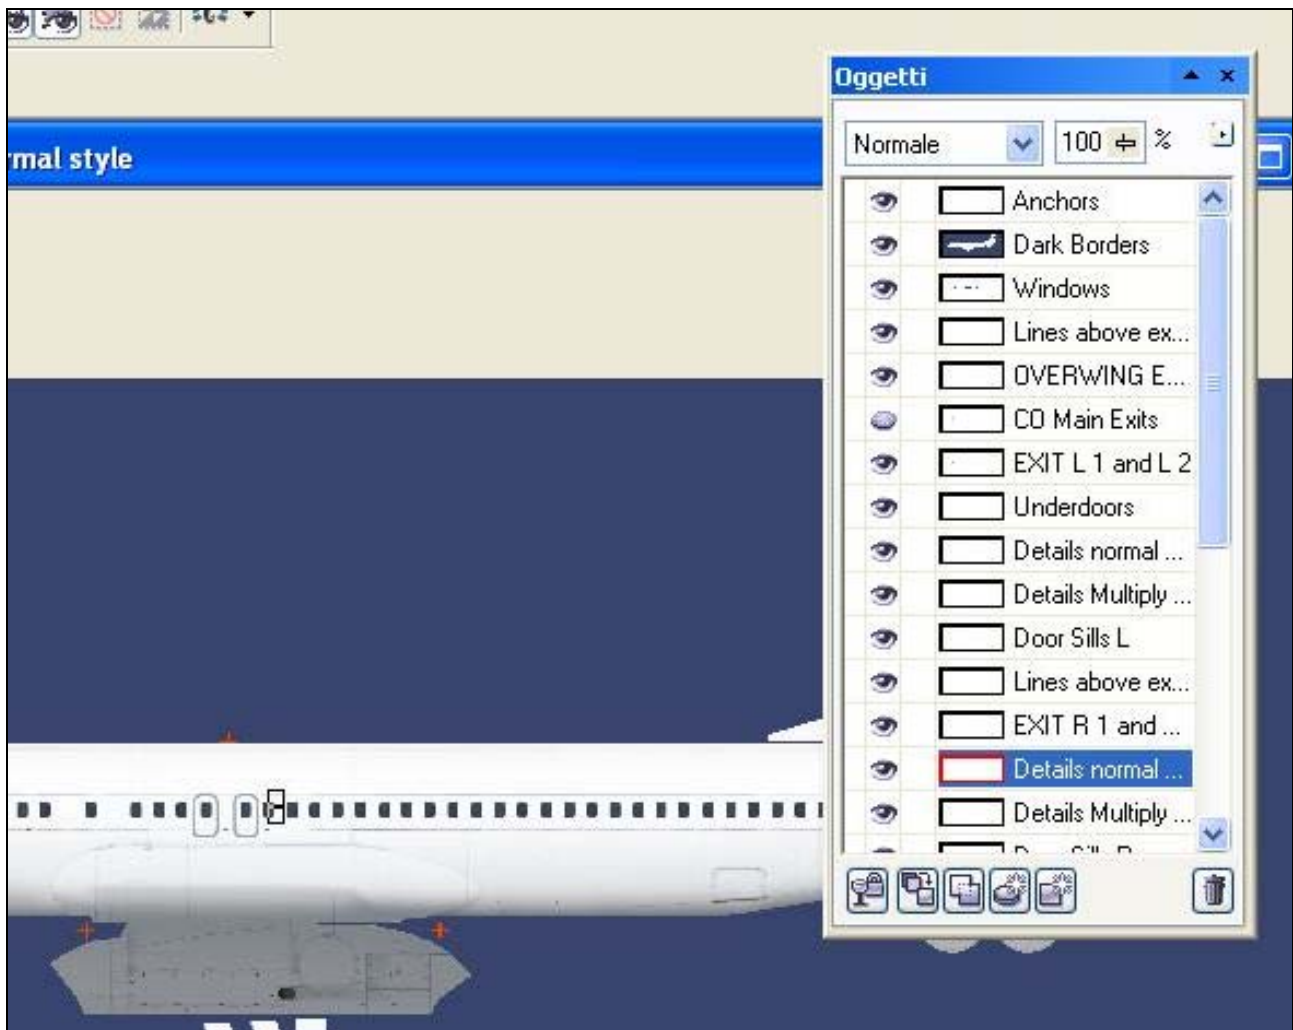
rmal style

Oggetti

Normale

100 %

Anchors
Dark Borders
Windows
Lines above ex...
OVERWING E...
CO Main Exits
EXIT L 1 and L 2
Underdoors
Details normal ...
Details Multiply ...
Door Sills L
Lines above ex...
EXIT R 1 and ...
Details normal ...
Details Multiply ...
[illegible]